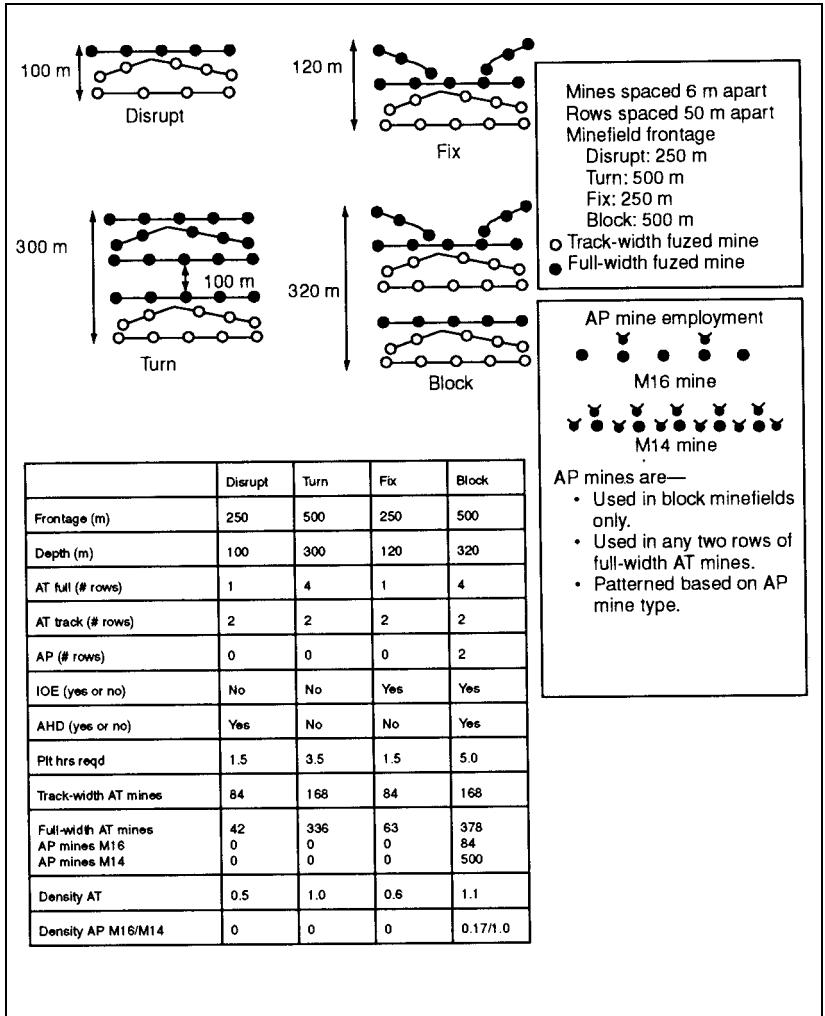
100 m

Disrupt

120 m

Fix

300 m

100 m

Turn

320 m

Block

Mines spaced 6 m apart
Rows spaced 50 m apart
Minefield frontage
Disrupt: 250 m
Turn: 500 m
Fix: 250 m
Block: 500 m
○ Track-width fuzed mine
● Full-width fuzed mine

AP mine employment

M16 mine

M14 mine

AP mines are—
• Used in block minefields only.
• Used in any two rows of full-width AT mines.
• Patterned based on AP mine type.

| | Disrupt | Turn | Fix | Block |
|---|---|---|---|---|
| Frontage (m) | 250 | 500 | 250 | 500 |
| Depth (m) | 100 | 300 | 120 | 320 |
| AT full (# rows) | 1 | 4 | 1 | 4 |
| AT track (# rows) | 2 | 2 | 2 | 2 |
| AP (# rows) | 0 | 0 | 0 | 2 |
| IOE (yes or no) | No | No | Yes | Yes |
| AHD (yes or no) | Yes | No | No | Yes |
| Plt hrs reqd | 1.5 | 3.5 | 1.5 | 5.0 |
| Track-width AT mines | 84 | 168 | 84 | 168 |
| Full-width AT mines<br>AP mines M16<br>AP mines M14 | 42<br>0<br>0 | 336<br>0<br>0 | 63<br>0<br>0 | 378<br>84<br>500 |
| Density AT | 0.5 | 1.0 | 0.6 | 1.1 |
| Density AP M16/M14 | 0 | 0 | 0 | 0.17/1.0 |